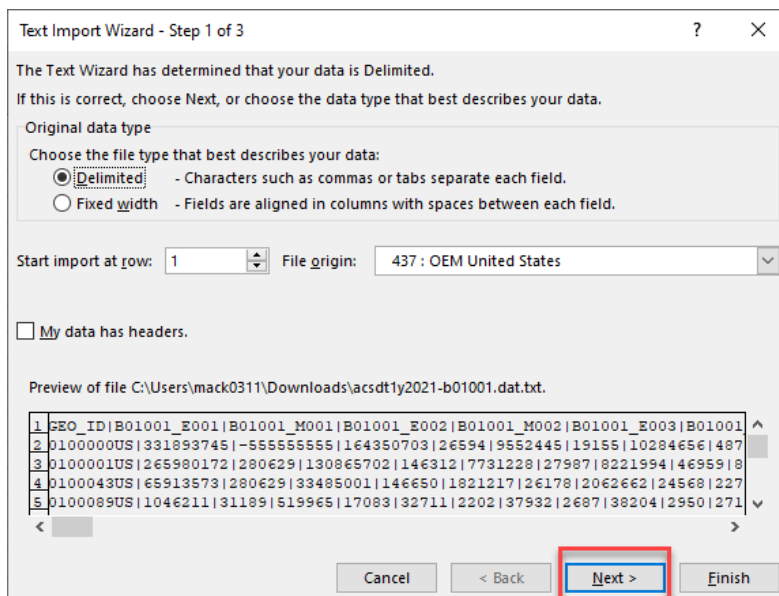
Text Import Wizard - Step 1 of 3

?

X

The Text Wizard has determined that your data is Delimited.

If this is correct, choose Next, or choose the data type that best describes your data.

Original data type

Choose the file type that best describes your data:

Delimited - Characters such as commas or tabs separate each field.

Fixed width - Fields are aligned in columns with spaces between each field.

Start import at row: 1

File origin: 437 : OEM United States

My data has headers.

Preview of file C:\Users\mack0311\Downloads\acsdt1y2021-b01001.dat.txt.

1 GEO_ID|B01001_E001|B01001_M001|B01001_E002|B01001_M002|B01001_E003|B01001
2 0100000US|331893745|-555555555|164350703|26594|9552445|19155|10284656|487
3 0100001US|265980172|280629|130865702|146312|7731228|27987|8221994|46959|8
4 0100043US|65913573|280629|33485001|146650|1821217|26178|2062662|24568|227
5 0100089US|1046211|31189|519965|17083|32711|2202|37932|2687|38204|2950|271

Cancel

< Back

Next >

Finish